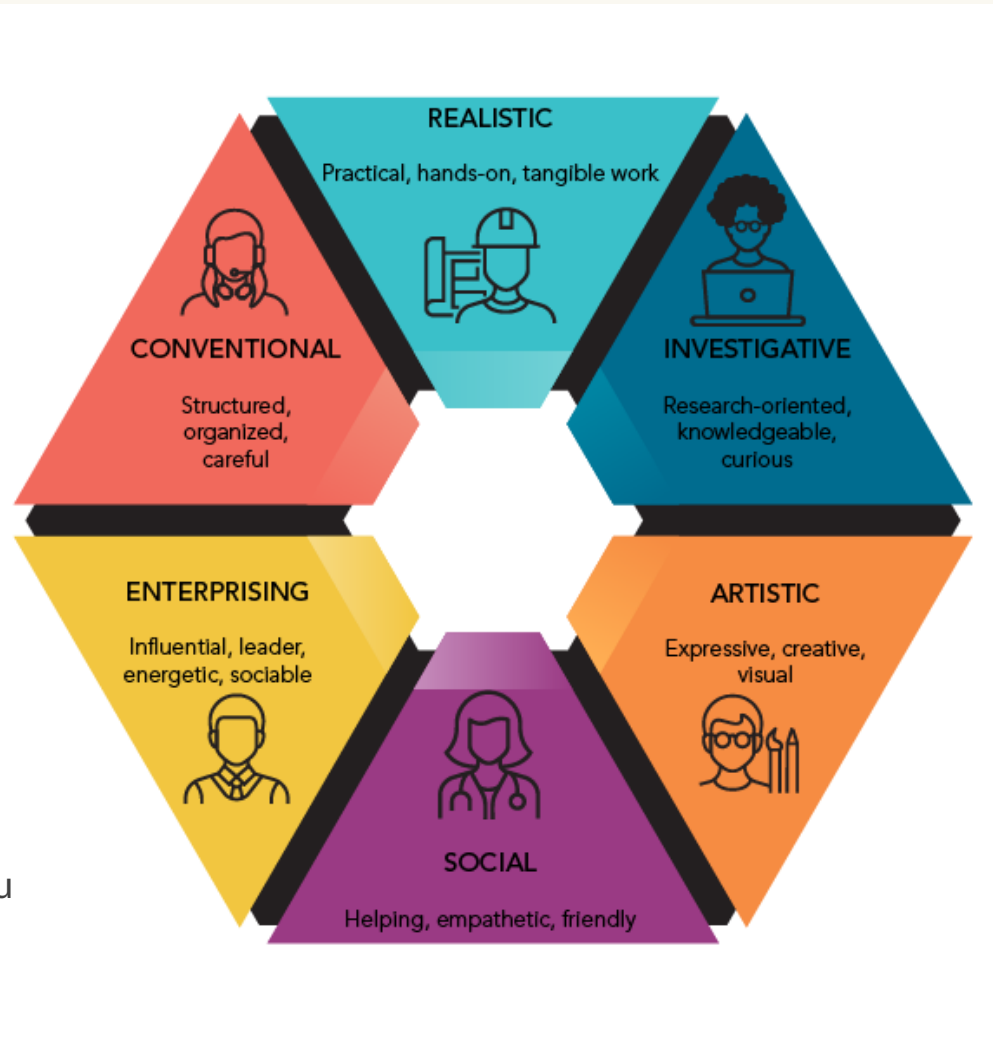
REALISTIC

Practical, hands-on, tangible work

CONVENTIONAL

Structured, organized, careful

INVESTIGATIVE

Research-oriented, knowledgeable, curious

ENTERPRISING

Influential, leader, energetic, sociable

ARTISTIC

Expressive, creative, visual

SOCIAL

Helping, empathetic, friendly

u